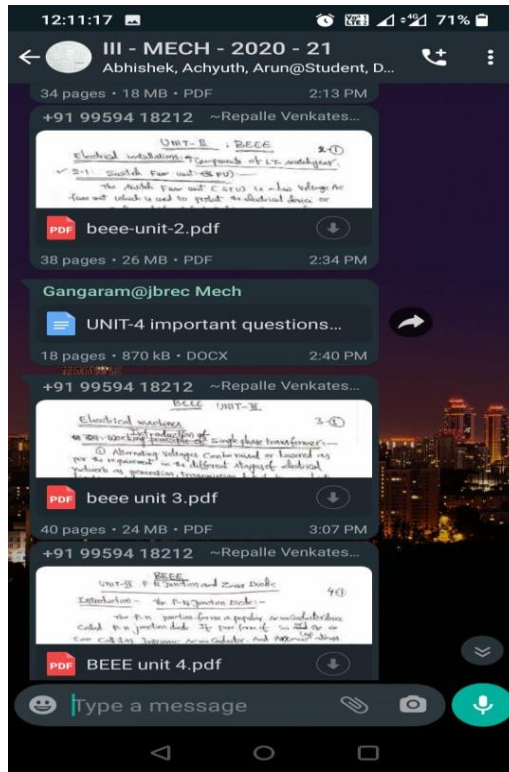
12:11:17 71%

III - MECH - 2020 - 21
Abhishek, Achyuth, Arun@Student, D...

34 pages • 18 MB • PDF 2:13 PM

+91 99594 18212 ~Repalle Venkates...

UNIT-II BEEE
Electrical installations: Components of LT switchgear
2-1. Switch Fuse unit (SFU)
The switch fuse unit (SFU) is a low voltage AC fuse unit which is used to protect the electrical device or

PDF beee-unit-2.pdf

38 pages • 26 MB • PDF 2:34 PM

Gangaram@jbrec Mech

UNIT-4 important questions...

18 pages • 870 kB • DOCX 2:40 PM

+91 99594 18212 ~Repalle Venkates...

BEEE UNIT-III
Electrical machines
Working principle of Single phase transformer
① Alternating voltages can be raised or lowered as per the requirement in the different stages of electrical network as generation, transmission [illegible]

PDF beee unit 3.pdf

40 pages • 24 MB • PDF 3:07 PM

+91 99594 18212 ~Repalle Venkates...

BEEE
UNIT-IV P-N Junction and Zener Diode
Introduction — The P-N Junction Diode:-
The P-N junction forms a popular semiconductor device called P-n junction diode. It is formed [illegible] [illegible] Can be called Intrinsic semiconductor. And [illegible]

PDF BEEE unit 4.pdf

Type a message